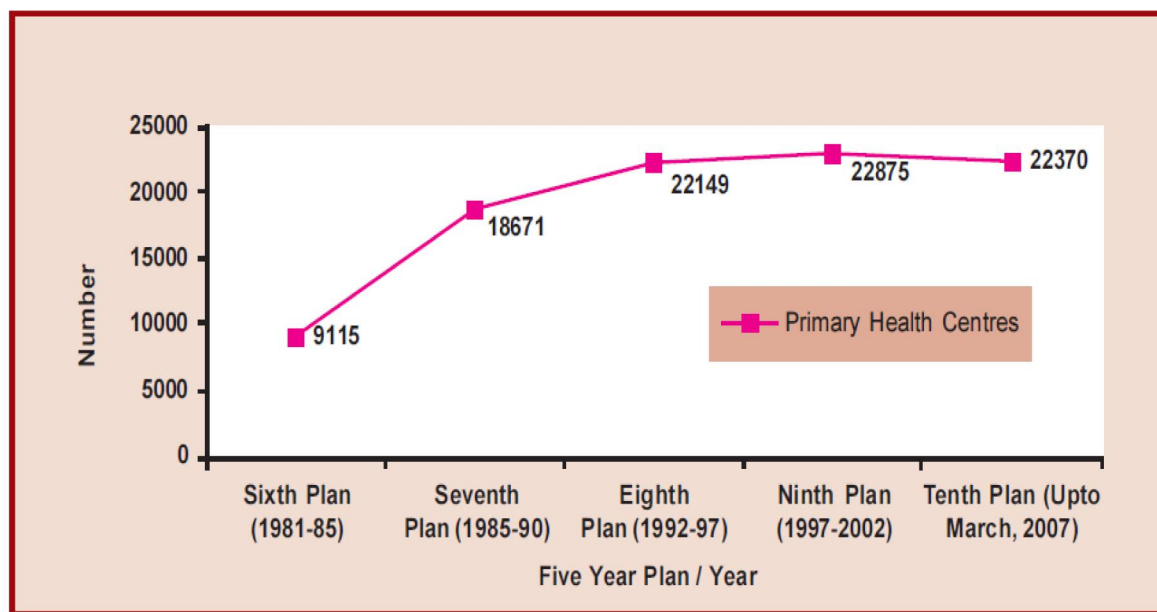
25000
20000
15000
10000
5000
0

Number

9115
18671
22149
22875
22370

Primary Health Centres

Sixth Plan (1981-85)
Seventh Plan (1985-90)
Eighth Plan (1992-97)
Ninth Plan (1997-2002)
Tenth Plan (Upto March, 2007)

Five Year Plan / Year